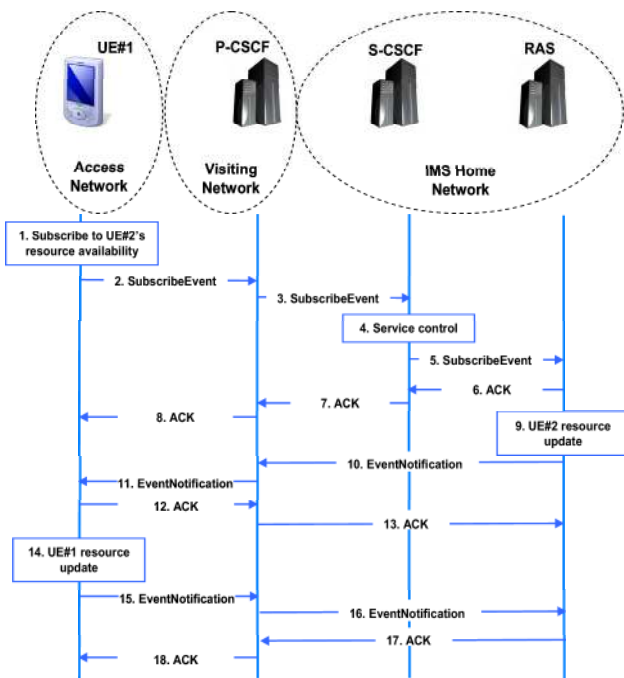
UE#1

Access Network

P-CSCF

Visiting Network

S-CSCF

RAS

IMS Home Network

1. Subscribe to UE#2's resource availability

2. SubscribeEvent

3. SubscribeEvent

4. Service control

5. SubscribeEvent

6. ACK

7. ACK

8. ACK

9. UE#2 resource update

10. EventNotification

11. EventNotification

12. ACK

13. ACK

14. UE#1 resource update

15. EventNotification

16. EventNotification

17. ACK

18. ACK